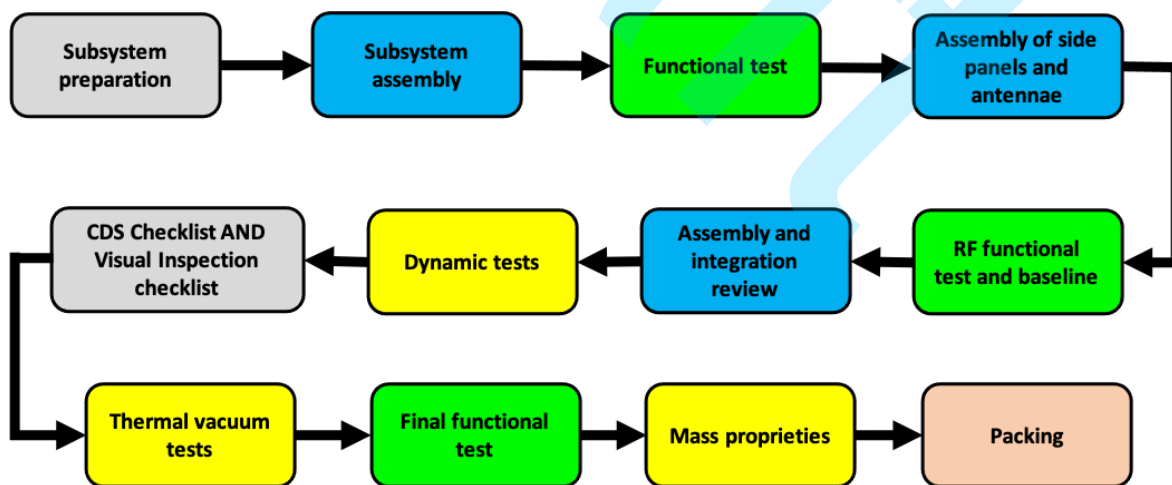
Subsystem preparation

Subsystem assembly

Functional test

Assembly of side panels and antennae

RF functional test and baseline

Assembly and integration review

Dynamic tests

CDS Checklist AND Visual Inspection checklist

Thermal vacuum tests

Final functional test

Mass proprieties

Packing